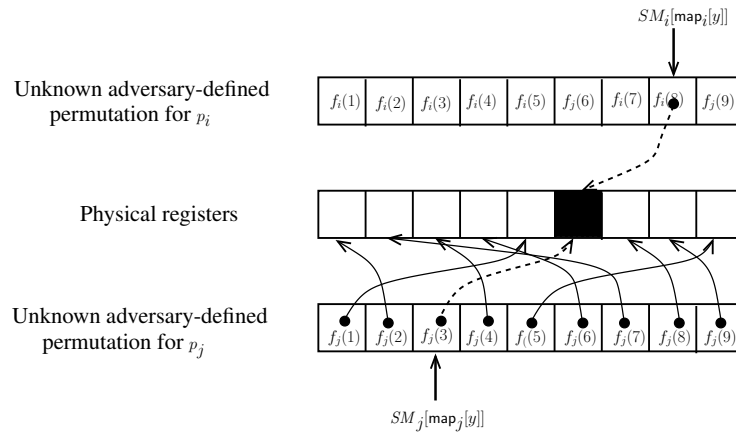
$SM_i[\mathsf{map}_i[y]]$

Unknown adversary-defined permutation for $p_i$

$f_i(1)$ $f_i(2)$ $f_i(3)$ $f_i(4)$ $f_i(5)$ $f_j(6)$ $f_i(7)$ $f_i(8)$ $f_j(9)$

Physical registers

Unknown adversary-defined permutation for $p_j$

$f_j(1)$ $f_j(2)$ $f_j(3)$ $f_j(4)$ $f_i(5)$ $f_j(6)$ $f_j(7)$ $f_j(8)$ $f_j(9)$

$SM_j[\mathsf{map}_j[y]]$